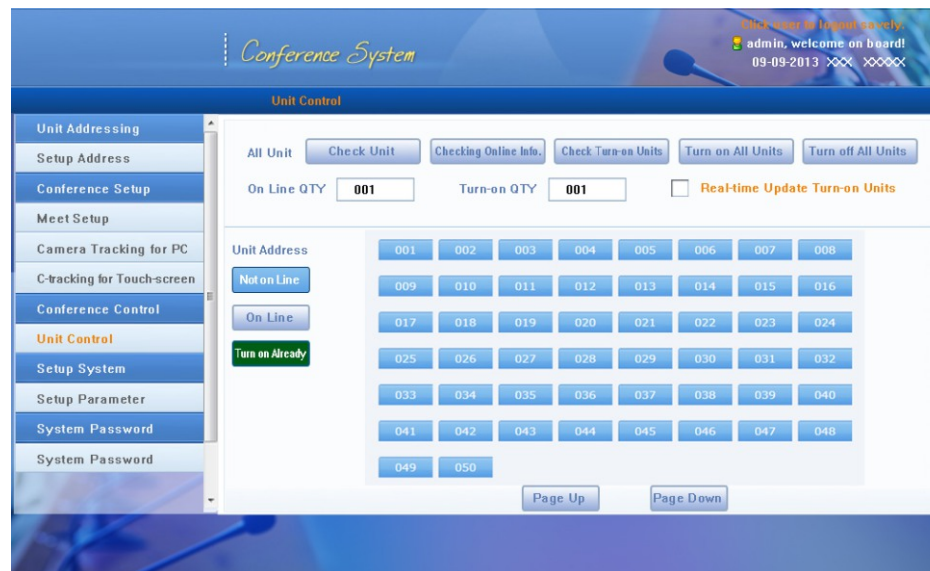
Conference System

Click User to logout safely
admin, welcome on board!
09-09-2013 XXX XXXXX

Unit Control

Unit Addressing
Setup Address
Conference Setup
Meet Setup
Camera Tracking for PC
C-tracking for Touch-screen
Conference Control
Unit Control
Setup System
Setup Parameter
System Password
System Password

All Unit
Check Unit
Checking Online Info.
Check Turn-on Units
Turn on All Units
Turn off All Units

On Line QTY
001
Turn-on QTY
001
Real-time Update Turn-on Units

Unit Address
Not on Line
On Line
Turn on Already

| 001 | 002 | 003 | 004 | 005 | 006 | 007 | 008 |
|---|---|---|---|---|---|---|---|
| 009 | 010 | 011 | 012 | 013 | 014 | 015 | 016 |
| 017 | 018 | 019 | 020 | 021 | 022 | 023 | 024 |
| 025 | 026 | 027 | 028 | 029 | 030 | 031 | 032 |
| 033 | 034 | 035 | 036 | 037 | 038 | 039 | 040 |
| 041 | 042 | 043 | 044 | 045 | 046 | 047 | 048 |
| 049 | 050 | | | | | | |

Page Up
Page Down